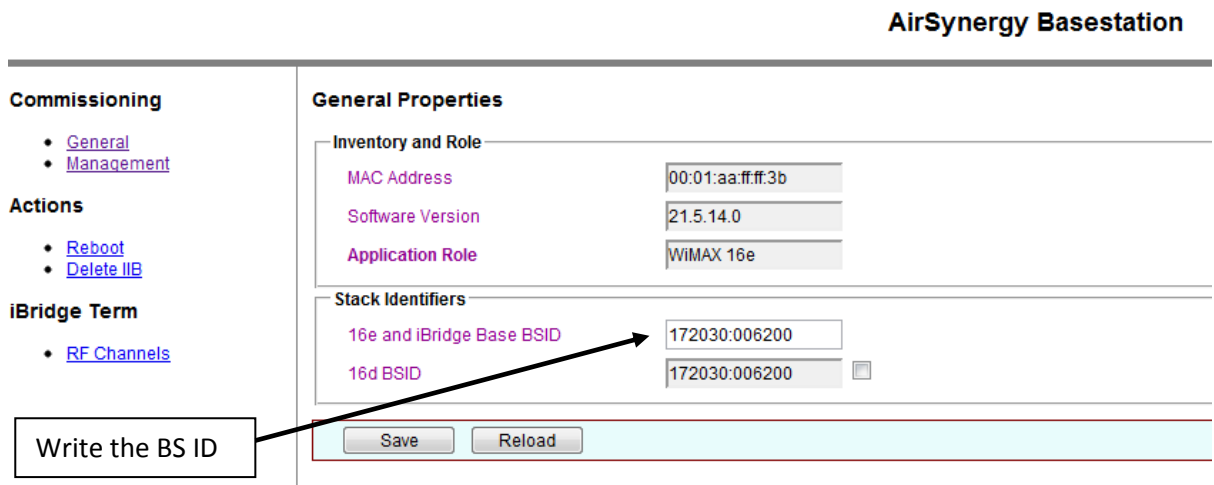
AirSynergy Basestation

Commissioning

- General
- Management

Actions

- Reboot
- Delete IIB

iBridge Term

- RF Channels

General Properties

Inventory and Role

MAC Address 00:01:aa:ff:ff:3b

Software Version 21.5.14.0

Application Role WiMAX 16e

Stack Identifiers

16e and iBridge Base BSID 172030:006200

16d BSID 172030:006200

Write the BS ID

Save Reload